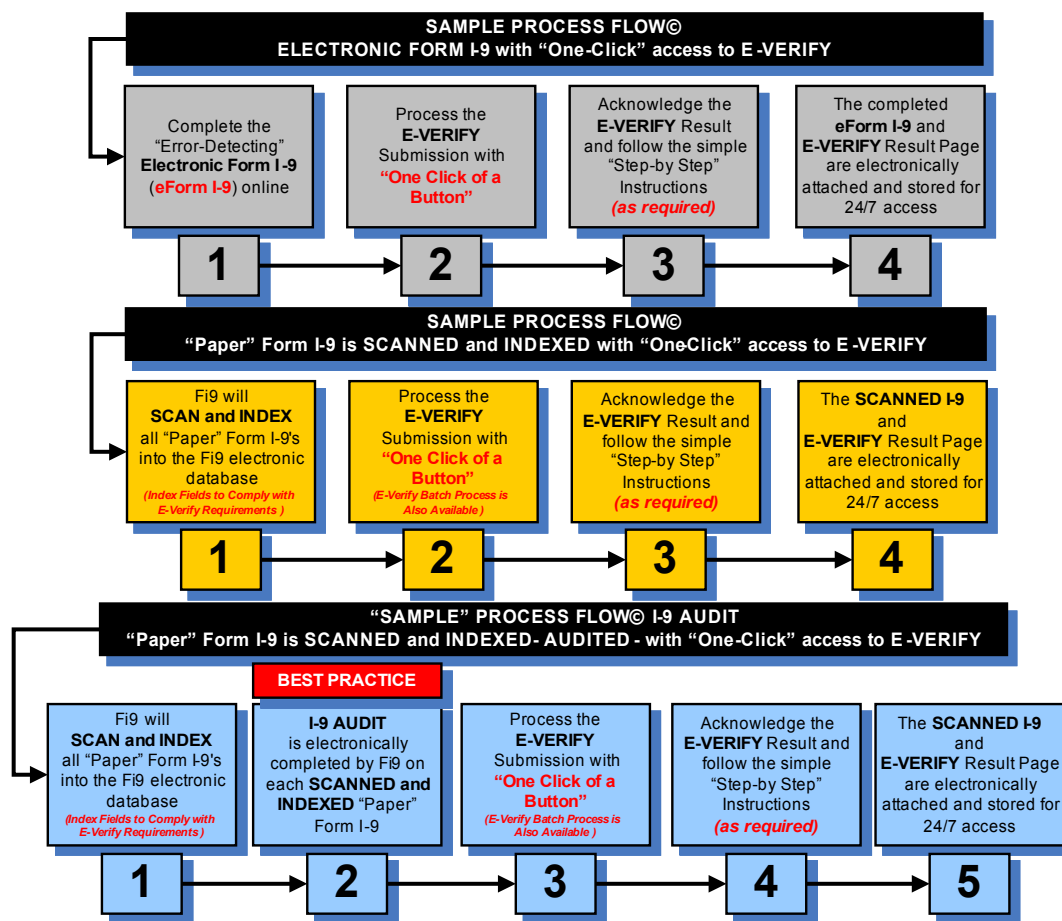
SAMPLE PROCESS FLOW©
ELECTRONIC FORM I-9 with “One-Click” access to E -VERIFY

Complete the “Error-Detecting” Electronic Form I -9 (eForm I-9) online

Process the E-VERIFY Submission with “One Click of a Button”

Acknowledge the E-VERIFY Result and follow the simple “Step-by Step” Instructions (as required)

The completed eForm I-9 and E-VERIFY Result Page are electronically attached and stored for 24/7 access

1

2

3

4

SAMPLE PROCESS FLOW©
“Paper” Form I-9 is SCANNED and INDEXED with “OneClick” access to E -VERIFY

Fi9 will SCAN and INDEX all “Paper” Form I-9's into the Fi9 electronic database
(Index Fields to Comply with E-Verify Requirements )

Process the E-VERIFY Submission with “One Click of a Button”
(E-Verify Batch Process is Also Available )

Acknowledge the E-VERIFY Result and follow the simple “Step-by Step” Instructions (as required)

The SCANNED I-9 and E-VERIFY Result Page are electronically attached and stored for 24/7 access

1

2

3

4

“SAMPLE” PROCESS FLOW© I-9 AUDIT
“Paper” Form I-9 is SCANNED and INDEXED- AUDITED - with “One-Click” access to E -VERIFY

BEST PRACTICE

Fi9 will SCAN and INDEX all “Paper” Form I-9's into the Fi9 electronic database
(Index Fields to Comply with E-Verify Requirements )

I-9 AUDIT is electronically completed by Fi9 on each SCANNED and INDEXED “Paper” Form I-9

Process the E-VERIFY Submission with “One Click of a Button”
(E-Verify Batch Process is Also Available )

Acknowledge the E-VERIFY Result and follow the simple “Step-by Step” Instructions (as required)

The SCANNED I-9 and E-VERIFY Result Page are electronically attached and stored for 24/7 access

1

2

3

4

5